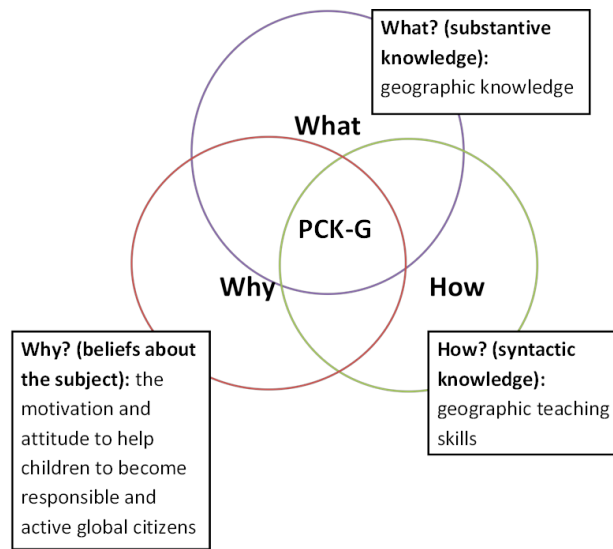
What? (substantive knowledge): geographic knowledge

What

PCK-G

Why

How

Why? (beliefs about the subject): the motivation and attitude to help children to become responsible and active global citizens

How? (syntactic knowledge): geographic teaching skills